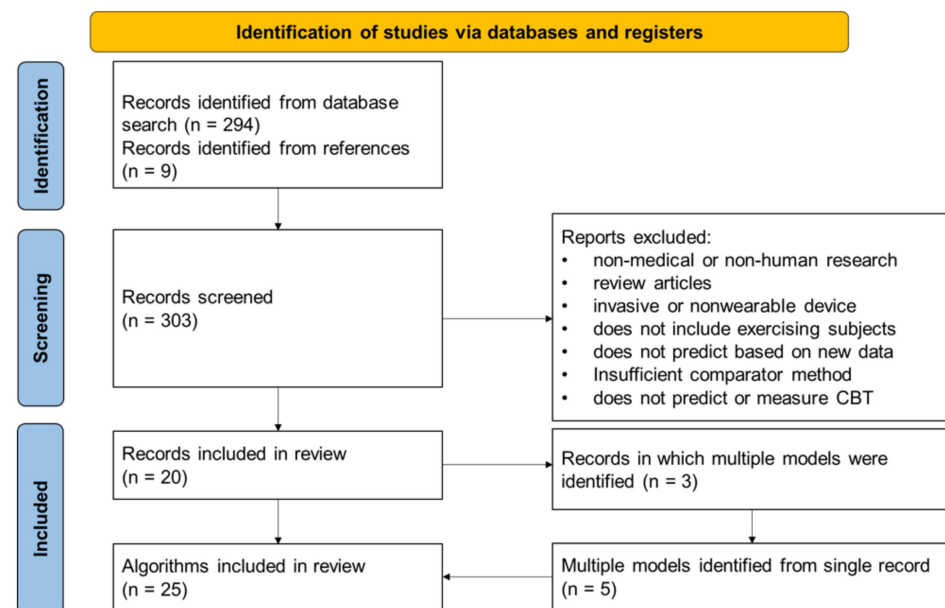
Identification of studies via databases and registers

Identification

Records identified from database search (n = 294)
Records identified from references (n = 9)

Screening

Records screened
(n = 303)

Reports excluded:
• non-medical or non-human research
• review articles
• invasive or nonwearable device
• does not include exercising subjects
• does not predict based on new data
• Insufficient comparator method
• does not predict or measure CBT

Included

Records included in review
(n = 20)

Records in which multiple models were identified (n = 3)

Algorithms included in review
(n = 25)

Multiple models identified from single record
(n = 5)